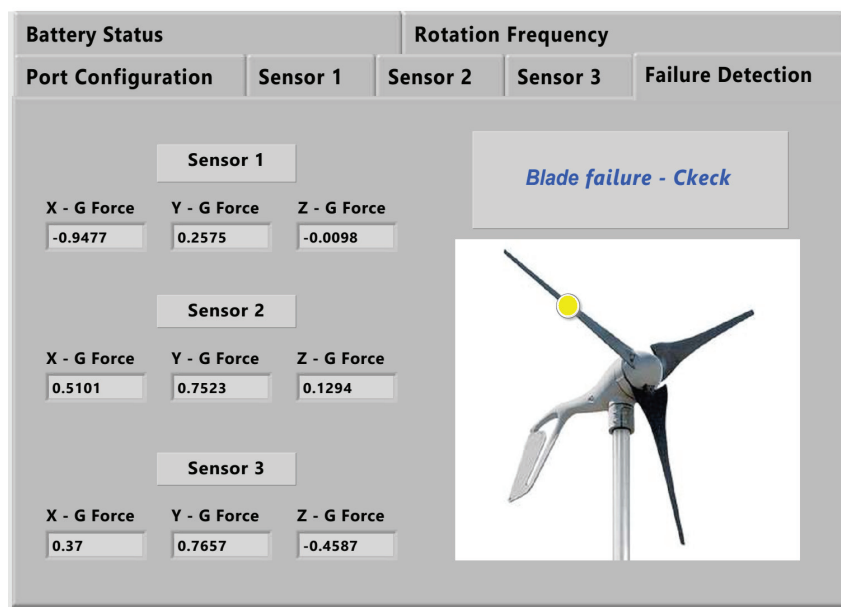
Battery Status
Rotation Frequency
Port Configuration
Sensor 1
Sensor 2
Sensor 3
Failure Detection

Sensor 1
X - G Force
-0.9477
Y - G Force
0.2575
Z - G Force
-0.0098

Sensor 2
X - G Force
0.5101
Y - G Force
0.7523
Z - G Force
0.1294

Sensor 3
X - G Force
0.37
Y - G Force
0.7657
Z - G Force
-0.4587

Blade failure - Ckeck